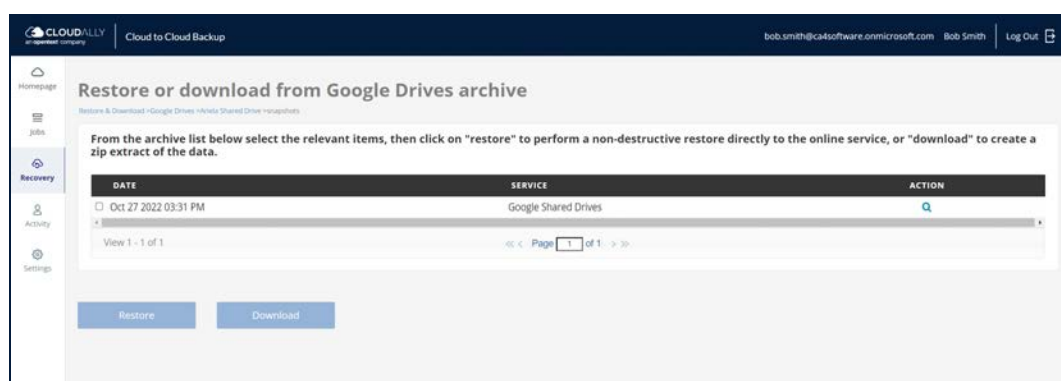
CLOUDALLY
an opentext company
Cloud to Cloud Backup
bob.smith@ca4software.onmicrosoft.com Bob Smith Log Out

Homepage
Jobs
Recovery
Activity
Settings

Restore or download from Google Drives archive

Restore & Download > Google Drives > Anela Shared Drive > snapshots

From the archive list below select the relevant items, then click on "restore" to perform a non-destructive restore directly to the online service, or "download" to create a zip extract of the data.

| DATE | SERVICE | ACTION |
|---|---|---|
| Oct 27 2022 03:31 PM | Google Shared Drives | |

View 1 - 1 of 1
Page 1 of 1

Restore
Download